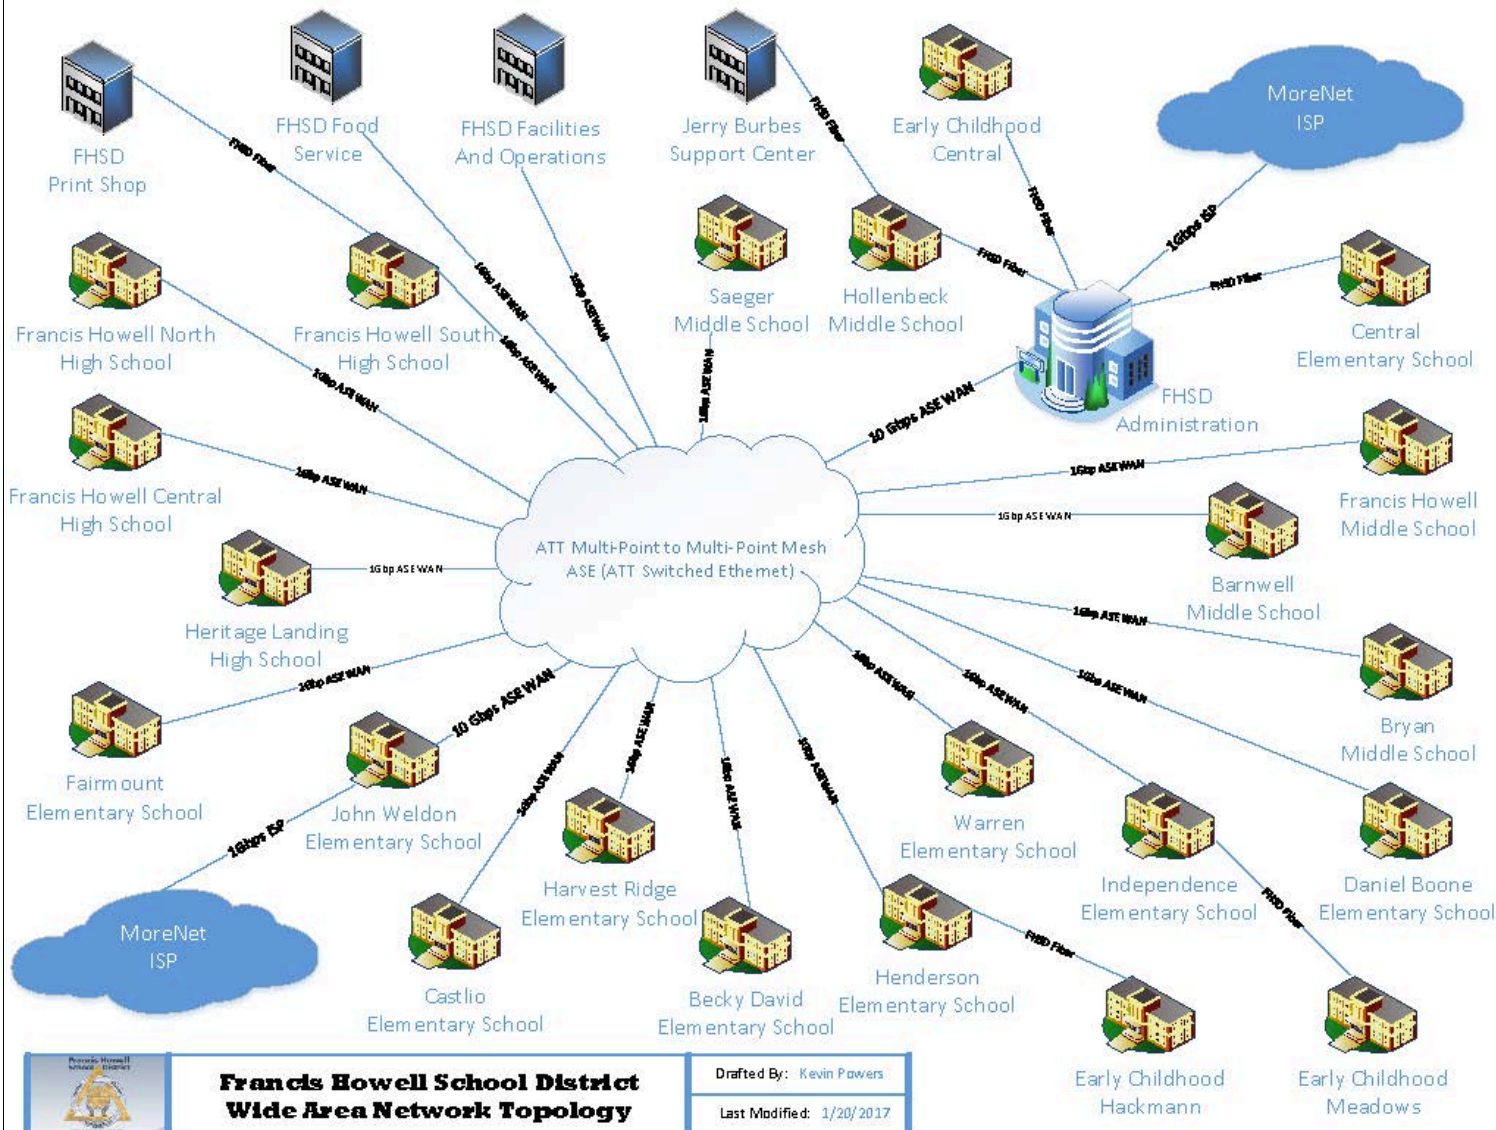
FHSD Print Shop

FHSD Fiber

FHSD Food Service

FHSD Facilities And Operations

Jerry Burbes Support Center

FHSD Fiber

Early Childhood Central

MoreNet ISP

1Gbps ISP

FHSD Fiber

Francis Howell North High School

Francis Howell South High School

1Gbp ASE WAN

1Gbp ASE WAN

1Gbp ASE WAN

Saeger Middle School

Hollenbeck Middle School

FHSD Fiber

FHSD Fiber

Central Elementary School

1Gbp ASE WAN

1Gbp ASE WAN

FHSD Administration

10 Gbps ASE WAN

Francis Howell Central High School

1Gbp ASE WAN

1Gbp ASE WAN

Francis Howell Middle School

1Gbp ASE WAN

ATT Multi-Point to Multi-Point Mesh ASE (ATT Switched Ethernet)

Barnwell Middle School

1Gbp ASE WAN

Heritage Landing High School

1Gbp ASE WAN

1Gbp ASE WAN

Bryan Middle School

1Gbp ASE WAN

1Gbp ASE WAN

1Gbp ASE WAN

Fairmount Elementary School

10 Gbps ASE WAN

John Weldon Elementary School

1Gbps ISP

1Gbp ASE WAN

1Gbp ASE WAN

1Gbp ASE WAN

1Gbp ASE WAN

Warren Elementary School

Independence Elementary School

Daniel Boone Elementary School

FHSD Fiber

Harvest Ridge Elementary School

MoreNet ISP

Castlio Elementary School

Becky David Elementary School

Henderson Elementary School

FHSD Fiber

Early Childhood Hackmann

Early Childhood Meadows

Francis Howell School District Wide Area Network Topology

Drafted By: Kevin Powers

Last Modified: 1/20/2017